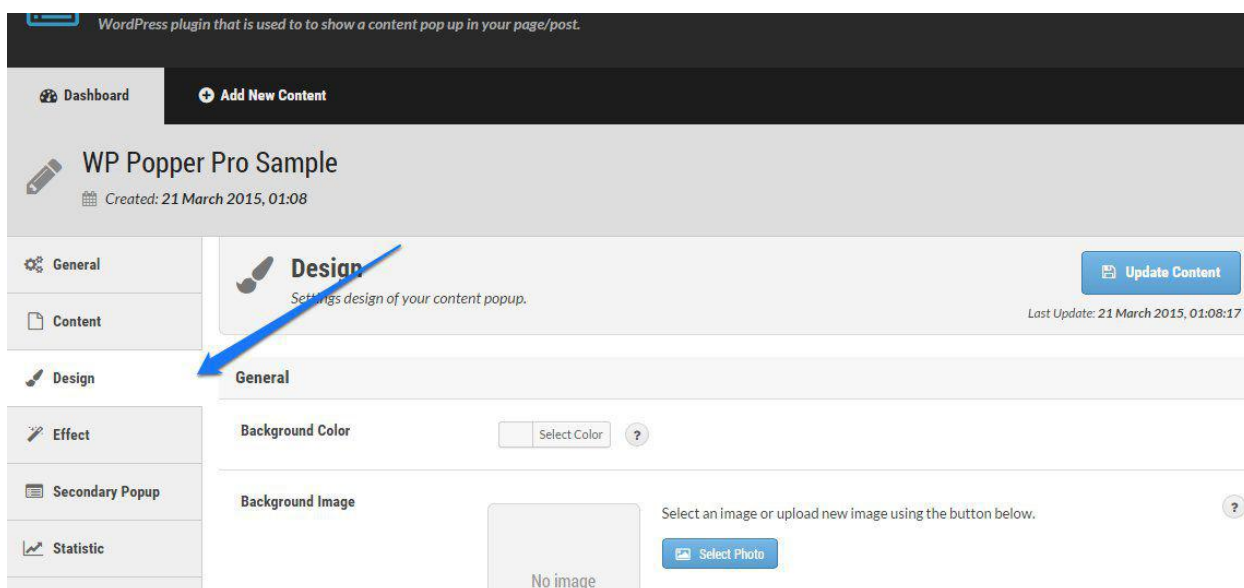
WordPress plugin that is used to to show a content pop up in your page/post.

Dashboard

Add New Content

WP Popper Pro Sample

Created: 21 March 2015, 01:08

General

Content

Design

Effect

Secondary Popup

Statistic

Design

Settings design of your content popup.

Update Content

Last Update: 21 March 2015, 01:08:17

General

Background Color

Select Color

?

Background Image

Select an image or upload new image using the button below.

?

Select Photo

No image